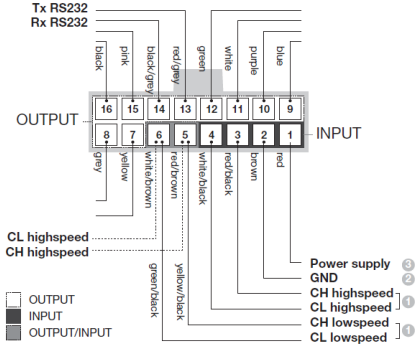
Tx RS232
Rx RS232

black
pink
black/grey
red/grey
green
white
purple
blue

OUTPUT

16
15
14
13
12
11
10
9

8
7
6
5
4
3
2
1

INPUT

grey
yellow
white/brown
red/brown
white/black
red/black
brown
red

CL highspeed
CH highspeed

green/black
yellow/black

Power supply 3
GND 2
CH highspeed
CL highspeed 1
CH lowspeed
CL lowspeed 1

OUTPUT
INPUT
OUTPUT/INPUT